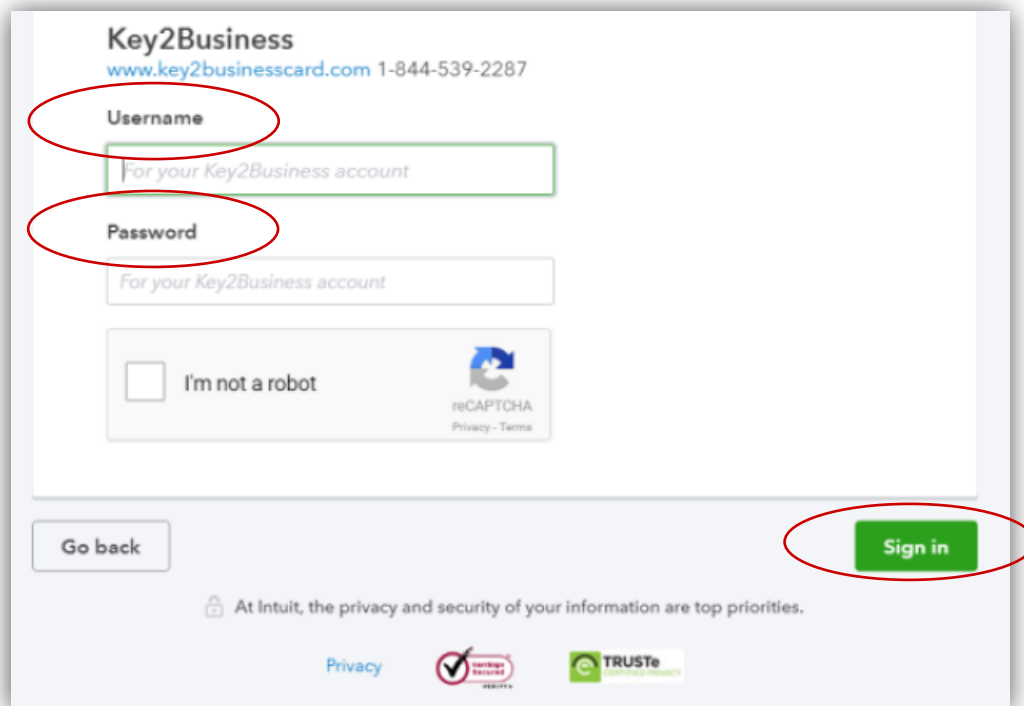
Key2Business
www.key2businesscard.com 1-844-539-2287

Username

For your Key2Business account

Password

For your Key2Business account

I'm not a robot

reCAPTCHA
Privacy - Terms

Go back

Sign in

At Intuit, the privacy and security of your information are top priorities.

Privacy

VeriSign Secured

TRUSTe CERTIFIED PRIVACY